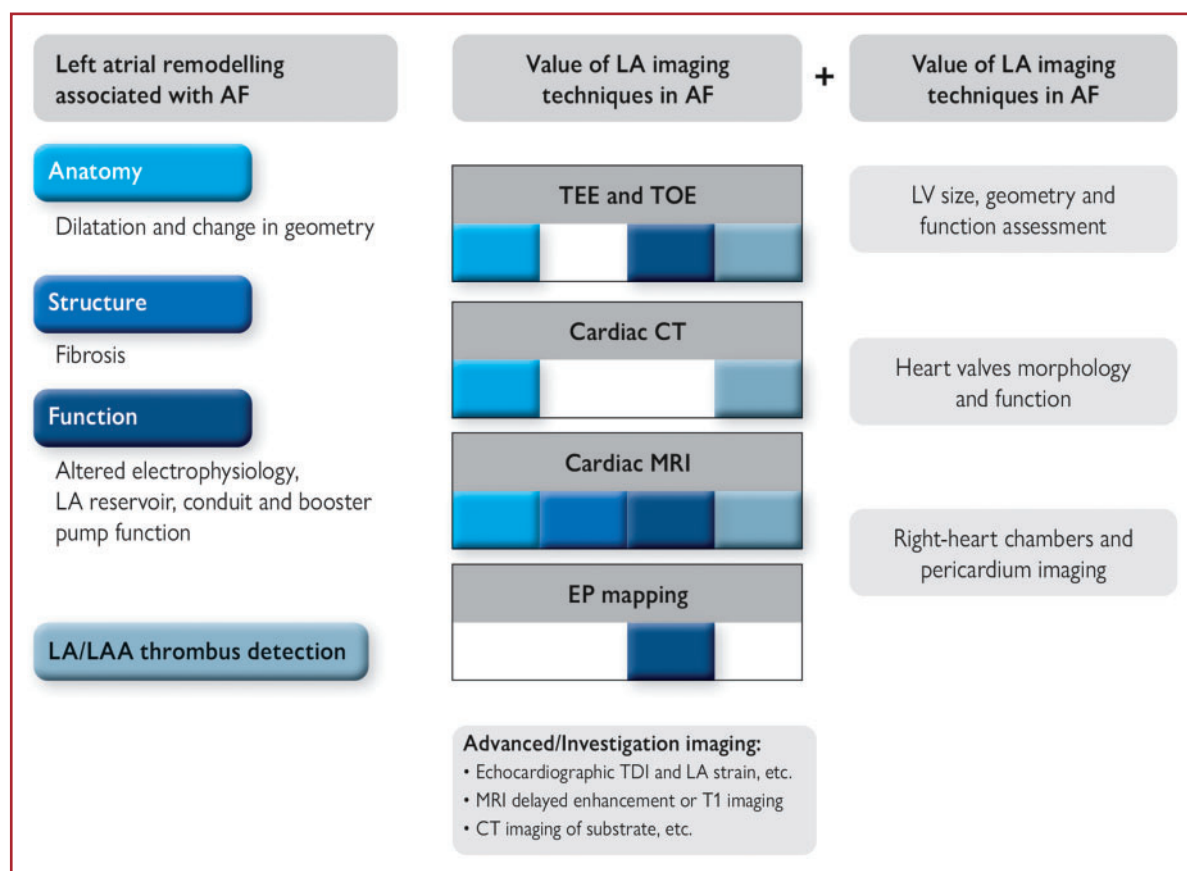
Left atrial remodelling associated with AF

Value of LA imaging techniques in AF

+

Value of LA imaging techniques in AF

Anatomy

Dilatation and change in geometry

Structure

Fibrosis

Function

Altered electrophysiology, LA reservoir, conduit and booster pump function

LA/LAA thrombus detection

TEE and TOE

Cardiac CT

Cardiac MRI

EP mapping

Advanced/Investigation imaging:
• Echocardiographic TDI and LA strain, etc.
• MRI delayed enhancement or T1 imaging
• CT imaging of substrate, etc.

LV size, geometry and function assessment

Heart valves morphology and function

Right-heart chambers and pericardium imaging